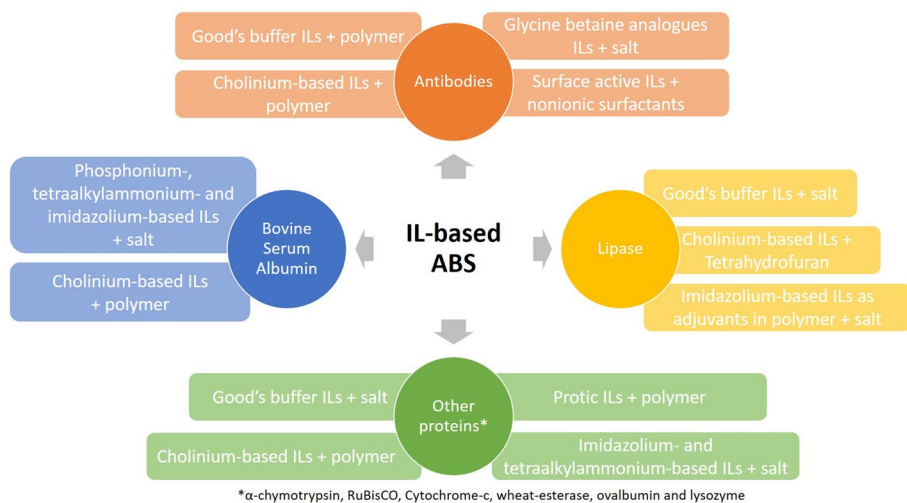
Good's buffer ILs + polymer

Glycine betaine analogues ILs + salt

Antibodies

Cholinium-based ILs + polymer

Surface active ILs + nonionic surfactants

Phosphonium-, tetraalkylammonium- and imidazolium-based ILs + salt

Bovine Serum Albumin

Cholinium-based ILs + polymer

IL-based ABS

Lipase

Good's buffer ILs + salt

Cholinium-based ILs + Tetrahydrofuran

Imidazolium-based ILs as adjuvants in polymer + salt

Good's buffer ILs + salt

Other proteins*

Protic ILs + polymer

Cholinium-based ILs + polymer

Imidazolium- and tetraalkylammonium-based ILs + salt

*α-chymotrypsin, RuBisCO, Cytochrome-c, wheat-esterase, ovalbumin and lysozyme